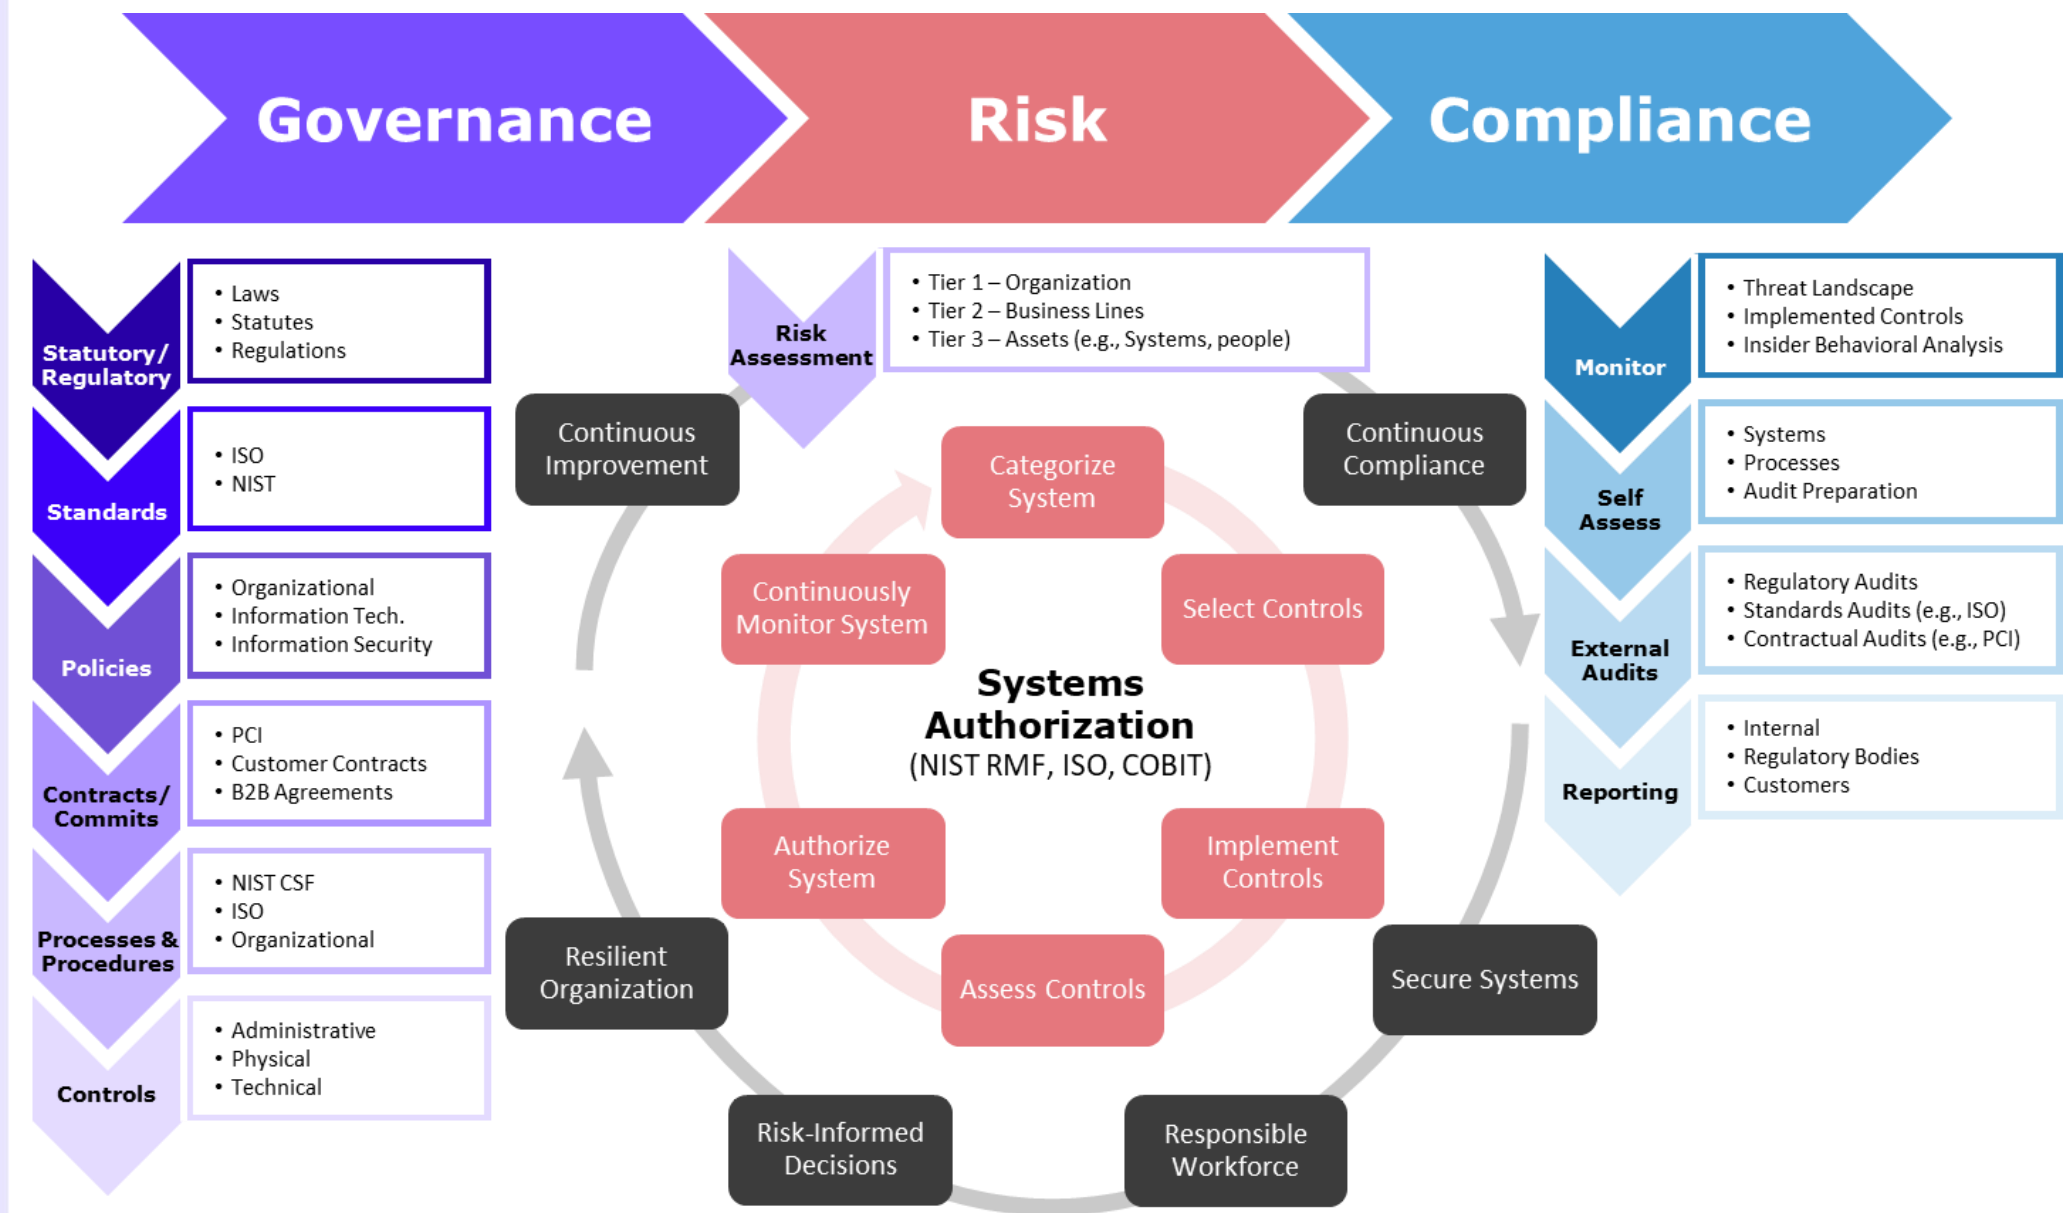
Governance

Risk

Compliance

Statutory/ Regulatory
• Laws
• Statutes
• Regulations

Standards
• ISO
• NIST

Policies
• Organizational
• Information Tech.
• Information Security

Contracts/ Commits
• PCI
• Customer Contracts
• B2B Agreements

Processes & Procedures
• NIST CSF
• ISO
• Organizational

Controls
• Administrative
• Physical
• Technical

Risk Assessment
• Tier 1 – Organization
• Tier 2 – Business Lines
• Tier 3 – Assets (e.g., Systems, people)

Continuous Improvement

Continuous Compliance

Categorize System

Select Controls

Implement Controls

Assess Controls

Authorize System

Continuously Monitor System

Systems Authorization
(NIST RMF, ISO, COBIT)

Resilient Organization

Secure Systems

Risk-Informed Decisions

Responsible Workforce

Monitor
• Threat Landscape
• Implemented Controls
• Insider Behavioral Analysis

Self Assess
• Systems
• Processes
• Audit Preparation

External Audits
• Regulatory Audits
• Standards Audits (e.g., ISO)
• Contractual Audits (e.g., PCI)

Reporting
• Internal
• Regulatory Bodies
• Customers